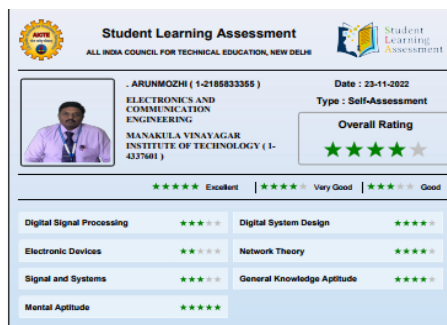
AICTE

Student Learning Assessment

ALL INDIA COUNCIL FOR TECHNICAL EDUCATION, NEW DELHI

Student Learning Assessment

. ARUNMOZHI ( 1-2185833355 )

ELECTRONICS AND COMMUNICATION ENGINEERING

MANAKULA VINAYAGAR INSTITUTE OF TECHNOLOGY ( 1-4337601 )

Date : 23-11-2022

Type : Self-Assessment

Overall Rating

★★★★★

★★★★★ Excellent | ★★★★★ Very Good | ★★★★★ Good

| | |
|---|---|
| Digital Signal Processing ★★★★★ | Digital System Design ★★★★★ |
| Electronic Devices ★★★★★ | Network Theory ★★★★★ |
| Signal and Systems ★★★★★ | General Knowledge Aptitude ★★★★★ |
| Mental Aptitude ★★★★★ | |